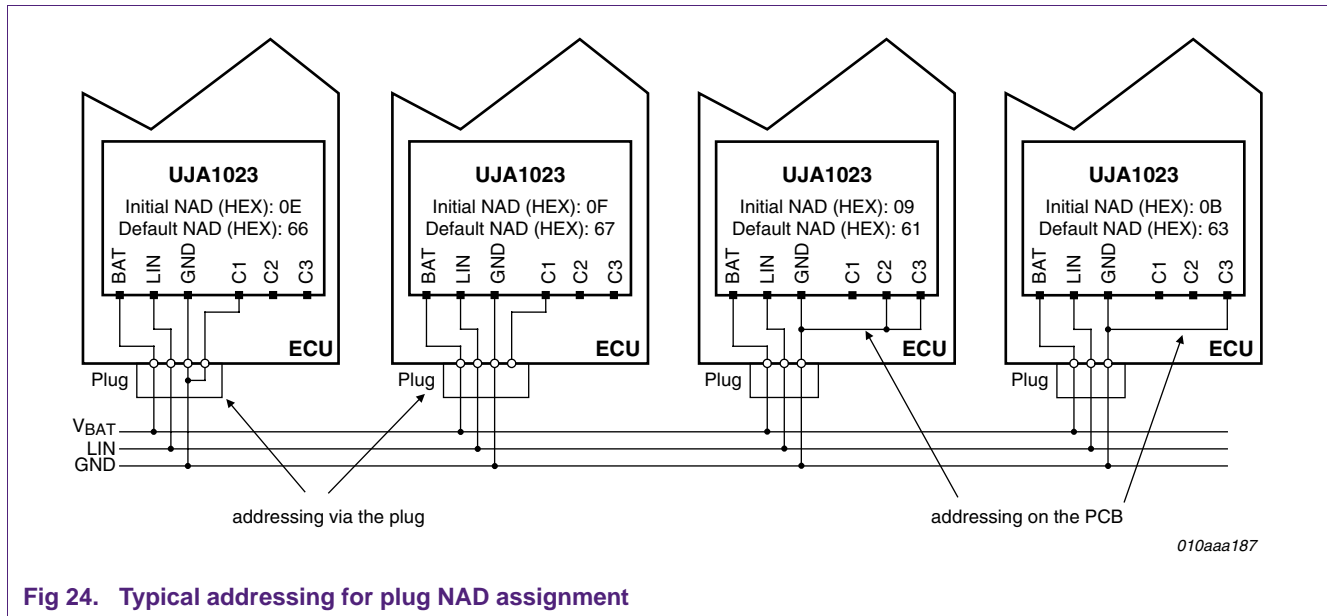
UJA1023
Initial NAD (HEX): 0E
Default NAD (HEX): 66
BAT LIN GND C1 C2 C3
ECU
Plug

UJA1023
Initial NAD (HEX): 0F
Default NAD (HEX): 67
BAT LIN GND C1 C2 C3
ECU
Plug

UJA1023
Initial NAD (HEX): 09
Default NAD (HEX): 61
BAT LIN GND C1 C2 C3
ECU
Plug

UJA1023
Initial NAD (HEX): 0B
Default NAD (HEX): 63
BAT LIN GND C1 C2 C3
ECU
Plug

$V_{BAT}$
LIN
GND

addressing via the plug
addressing on the PCB

010aaa187

Fig 24. Typical addressing for plug NAD assignment